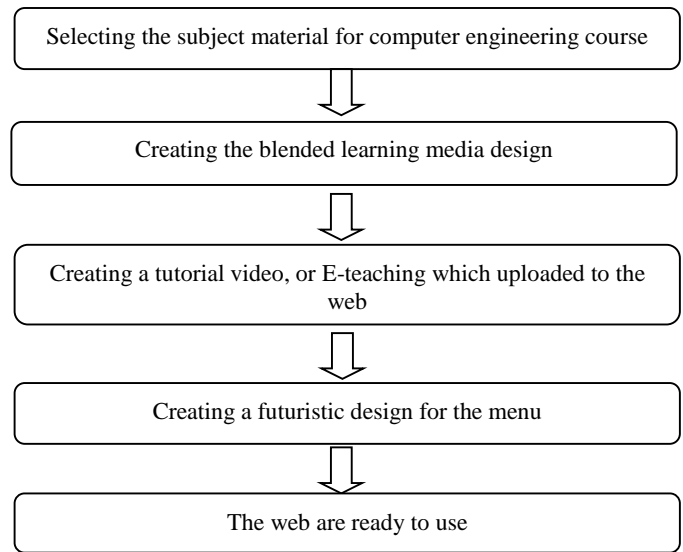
Selecting the subject material for computer engineering course

Creating the blended learning media design

Creating a tutorial video, or E-teaching which uploaded to the web

Creating a futuristic design for the menu

The web are ready to use